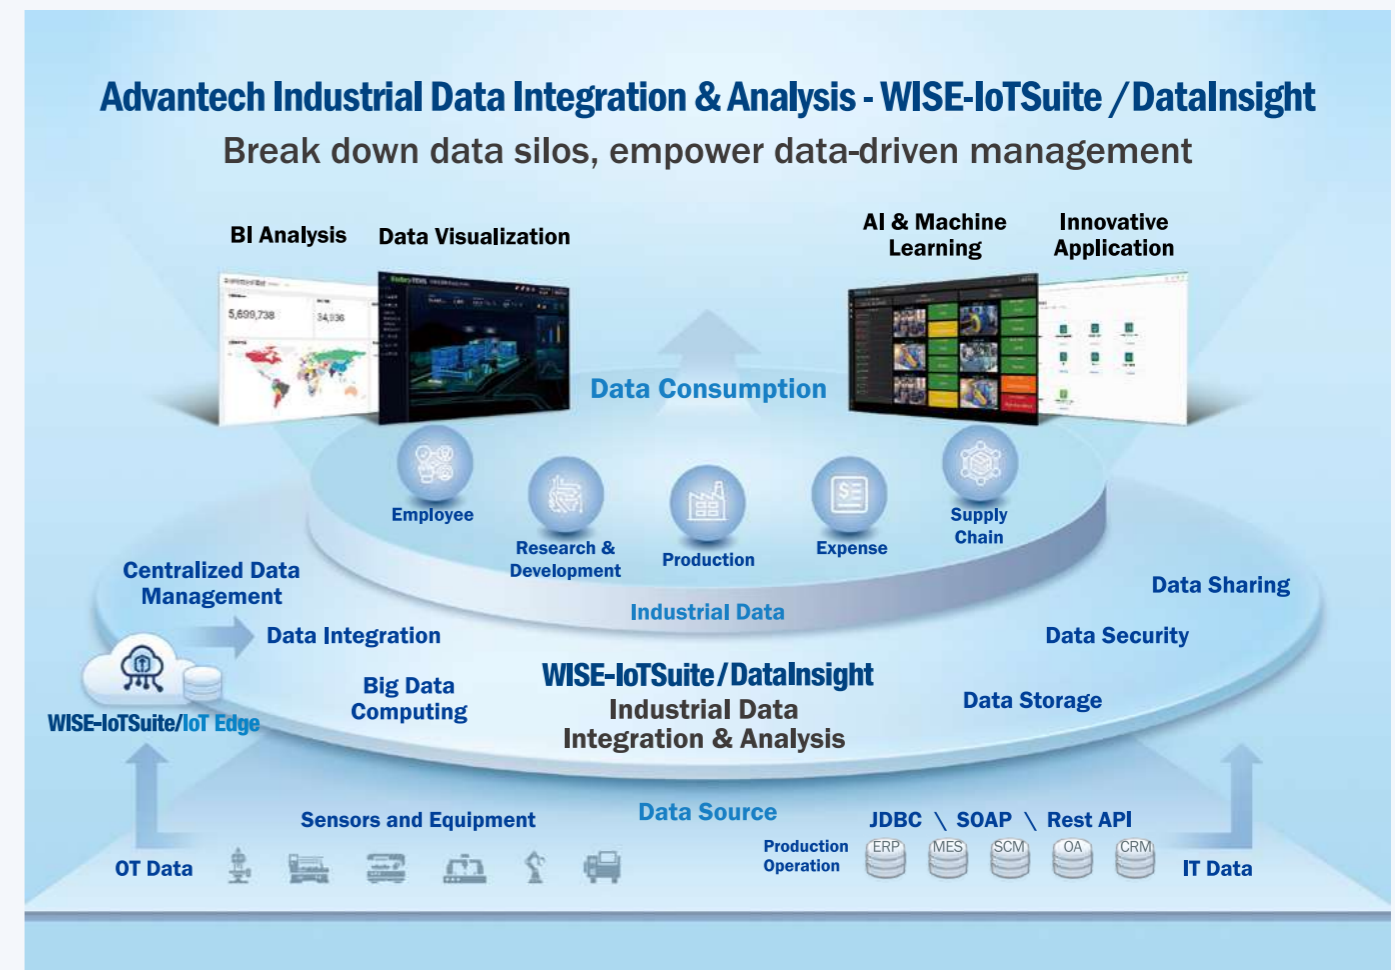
Advantech Industrial Data Integration & Analysis - WISE-IoTSuite / DataInsight
Break down data silos, empower data-driven management

BI Analysis
Data Visualization
AI & Machine Learning
Innovative Application

5,699,738
34,936

Data Consumption

Employee
Research & Development
Production
Expense
Supply Chain

Centralized Data Management
Data Integration
Industrial Data
Data Sharing
Data Security

WISE-IoTSuite/DataInsight
Industrial Data Integration & Analysis

Big Data Computing
Data Storage
WISE-IoTSuite/IoT Edge

Sensors and Equipment
Data Source
JDBC \ SOAP \ Rest API

OT Data
Production Operation
ERP
MES
SCM
OA
CRM
IT Data